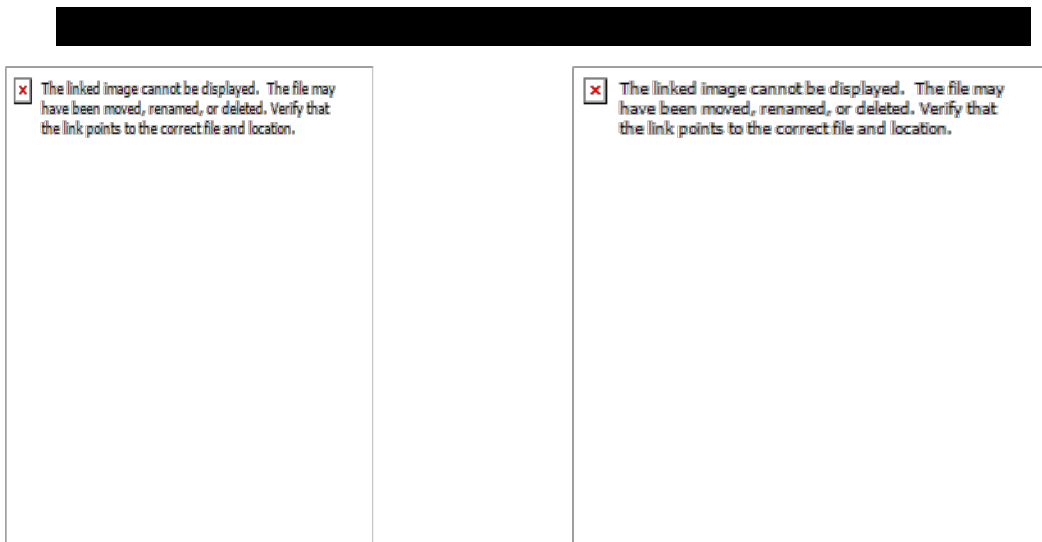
The linked image cannot be displayed. The file may have been moved, renamed, or deleted. Verify that the link points to the correct file and location.

The linked image cannot be displayed. The file may have been moved, renamed, or deleted. Verify that the link points to the correct file and location.